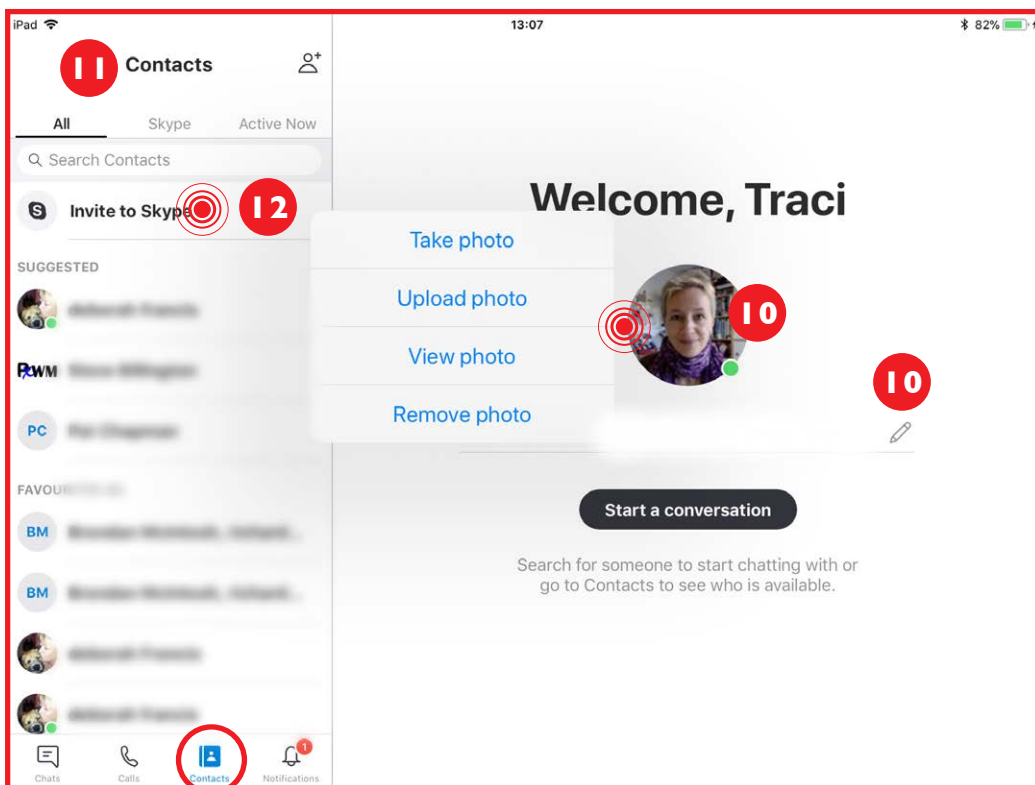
iPad
13:07
82%

11
Contacts

All
Skype
Active Now

Search Contacts

Invite to Skype
12

SUGGESTED

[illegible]
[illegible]
PC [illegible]

FAVOU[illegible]

BM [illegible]
BM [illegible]
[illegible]
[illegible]

Chats
Calls
Contacts
1
Notifications

Welcome, Traci

Take photo
Upload photo
View photo
Remove photo

10
10

Start a conversation

Search for someone to start chatting with or go to Contacts to see who is available.